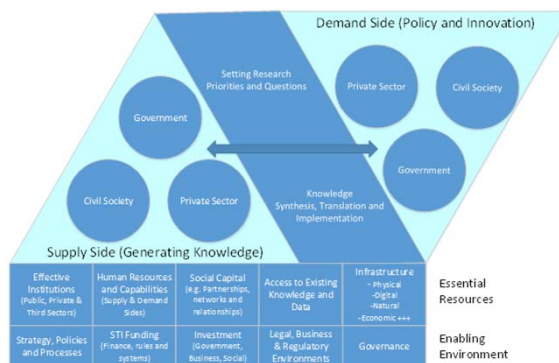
Demand Side (Policy and Innovation)

Setting Research Priorities and Questions

Private Sector

Civil Society

Government

Government

Civil Society

Private Sector

Knowledge Synthesis, Translation and Implementation

Supply Side (Generating Knowledge)

| Effective Institutions (Public, Private & Third Sectors) | Human Resources and Capabilities (Supply & Demand Sides) | Social Capital (e.g. Partnerships, networks and relationships) | Access to Existing Knowledge and Data | Infrastructure - Physical -Digital -Natural -Economic +++ | Essential Resources |
|---|---|---|---|---|---|
| Strategy, Policies and Processes | STI Funding (Finance, rules and systems) | Investment (Government, Business, Social) | Legal, Business & Regulatory Environments | Governance | Enabling Environment |